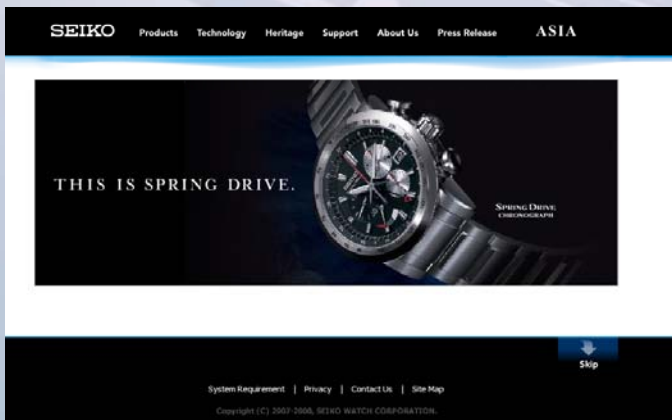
SEIKO Products Technology Heritage Support About Us Press Release ASIA

THIS IS SPRING DRIVE.

SPRING DRIVE
CHRONOGRAPH

Skip

System Requirement | Privacy | Contact Us | Site Map

Copyright (C) 2007-2008, SEIKO WATCH CORPORATION.